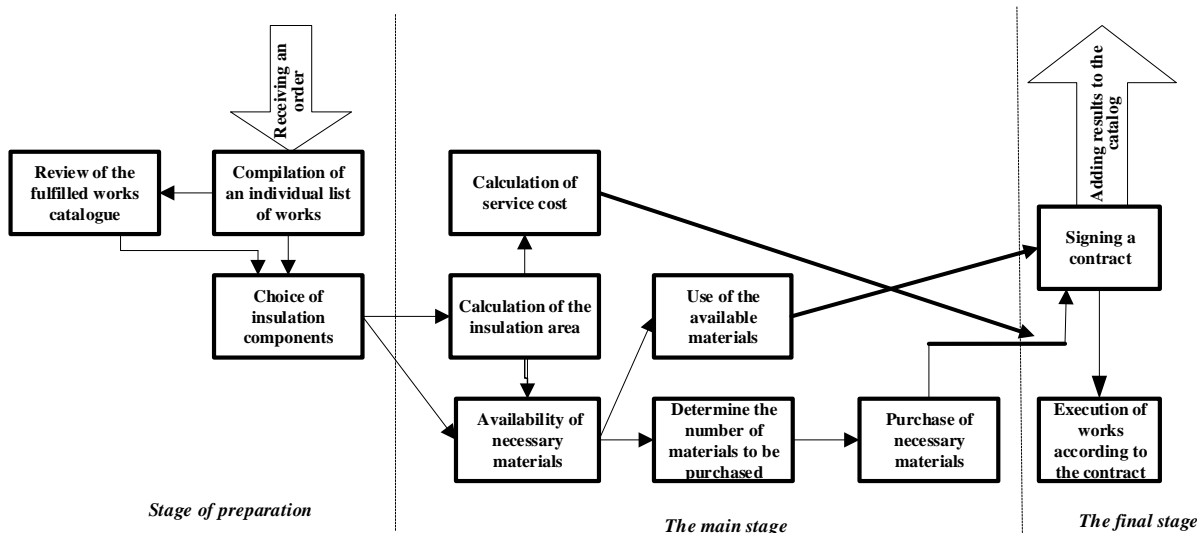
Receiving an order

Review of the fulfilled works catalogue

Compilation of an individual list of works

Choice of insulation components

Calculation of service cost

Calculation of the insulation area

Use of the available materials

Availability of necessary materials

Determine the number of materials to be purchased

Purchase of necessary materials

Adding results to the catalog

Signing a contract

Execution of works according to the contract

Stage of preparation

The main stage

The final stage